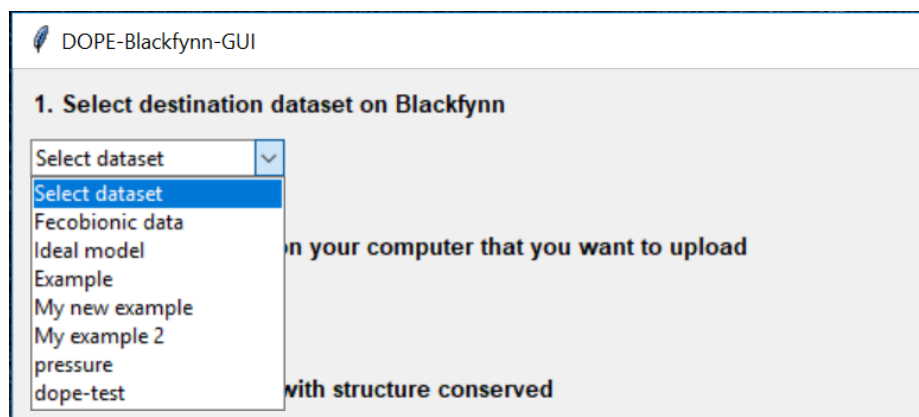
DOPE-Blackfynn-GUI

1. Select destination dataset on Blackfynn

Select dataset

Select dataset
Fecobionic data
Ideal model
Example
My new example
My example 2
pressure
dope-test

on your computer that you want to upload

with structure conserved